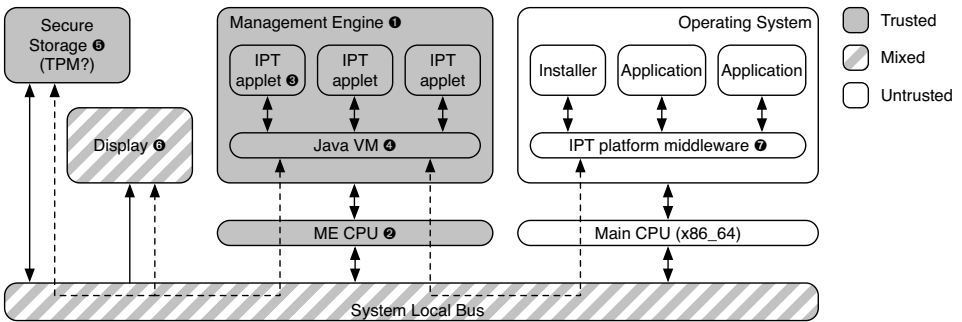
Secure Storage ❺ (TPM?)

Display ❻

Management Engine ❶

IPT applet ❸

IPT applet

IPT applet

Java VM ❹

ME CPU ❷

Operating System

Installer

Application

Application

IPT platform middleware ❼

Main CPU (x86_64)

System Local Bus

Trusted

Mixed

Untrusted